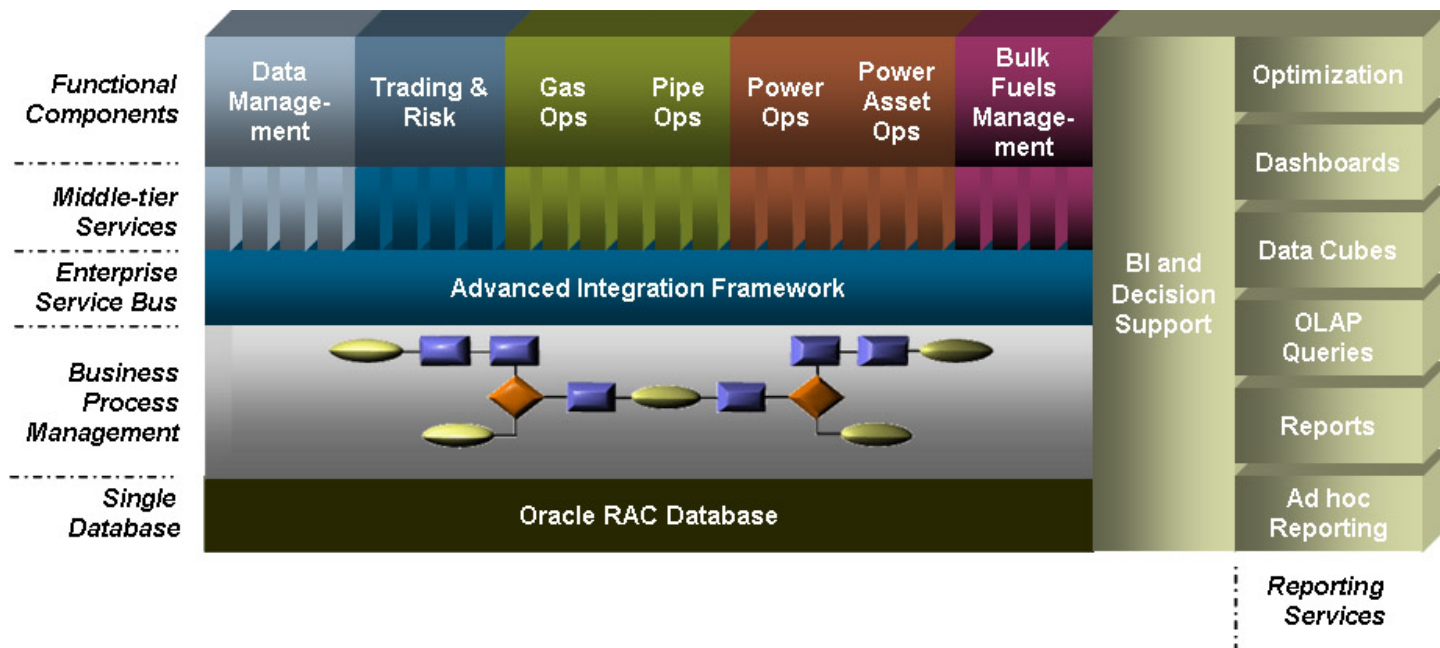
Functional Components

Middle-tier Services

Enterprise Service Bus

Business Process Management

Single Database

Data Management

Trading & Risk

Gas Ops

Pipe Ops

Power Ops

Power Asset Ops

Bulk Fuels Management

Advanced Integration Framework

Oracle RAC Database

BI and Decision Support

Optimization

Dashboards

Data Cubes

OLAP Queries

Reports

Ad hoc Reporting

Reporting Services